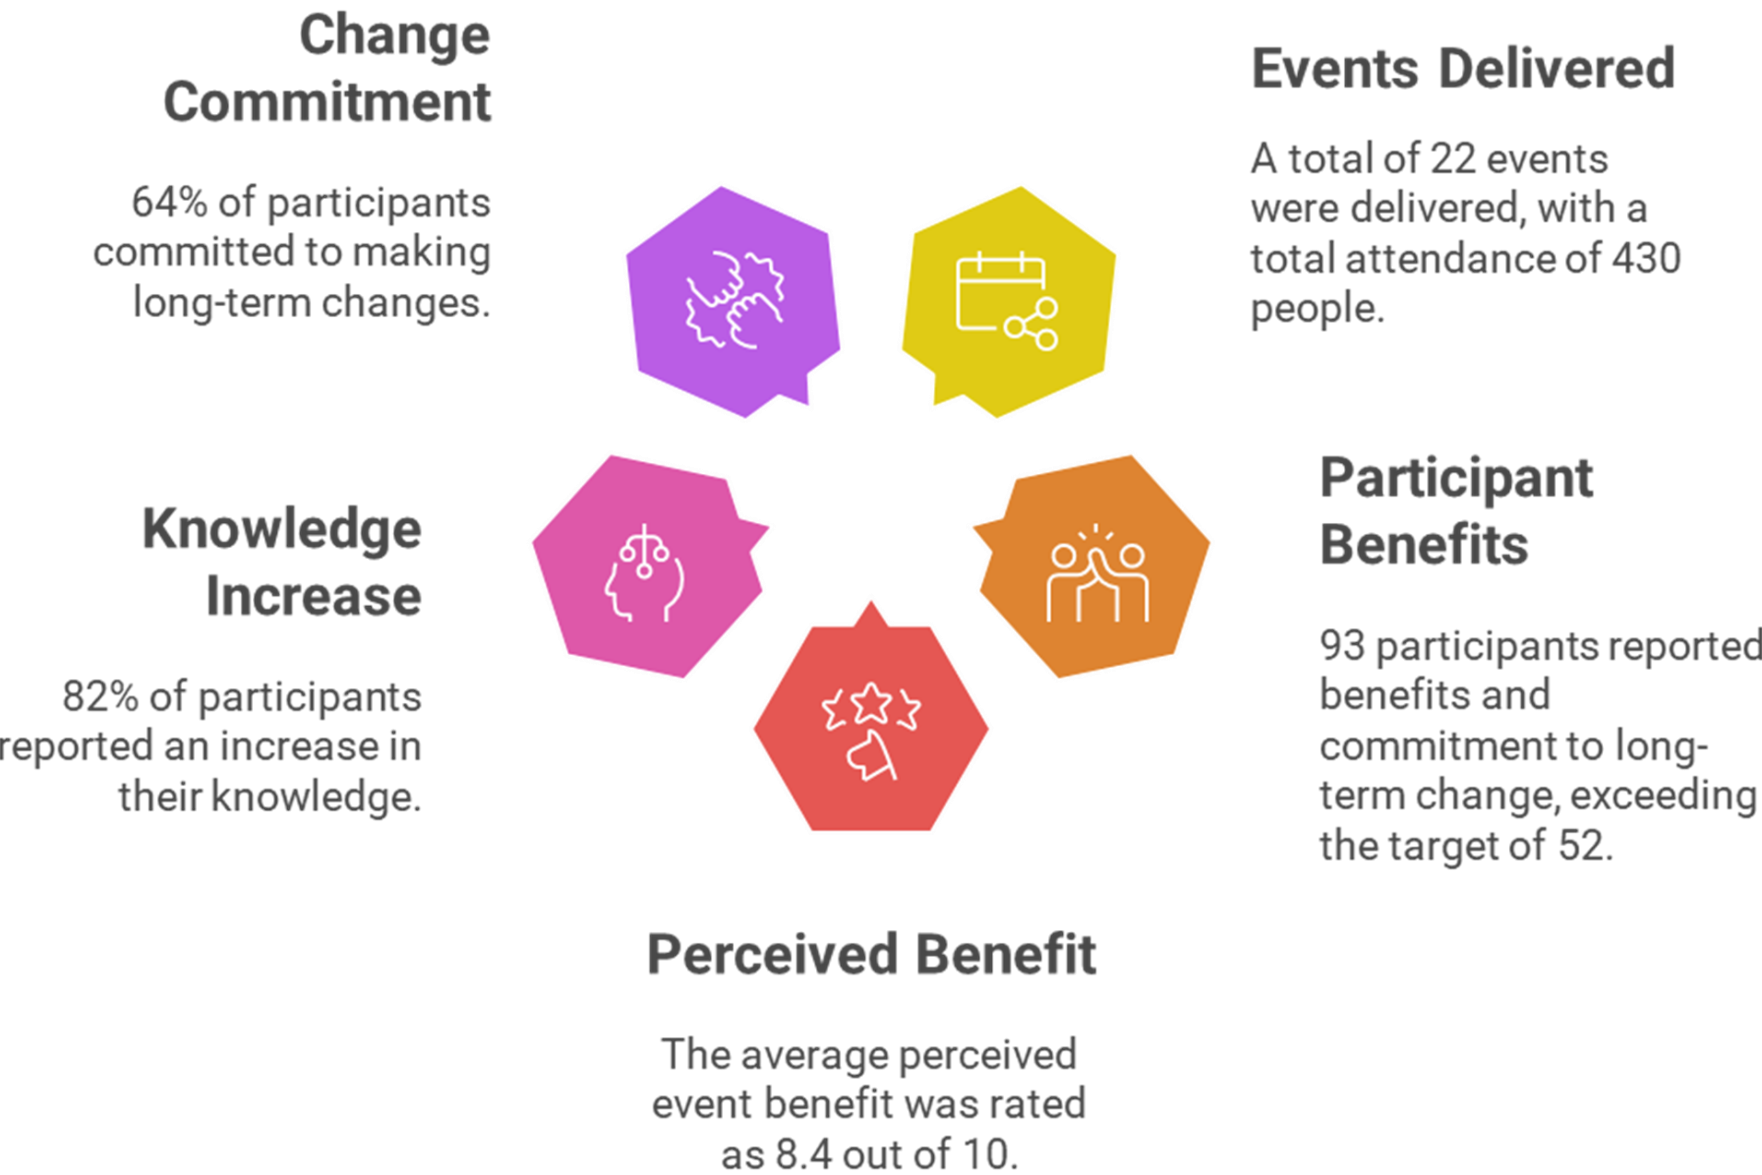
Change Commitment

64% of participants committed to making long-term changes.

Events Delivered

A total of 22 events were delivered, with a total attendance of 430 people.

Knowledge Increase

82% of participants reported an increase in their knowledge.

Participant Benefits

93 participants reported benefits and commitment to long-term change, exceeding the target of 52.

Perceived Benefit

The average perceived event benefit was rated as 8.4 out of 10.